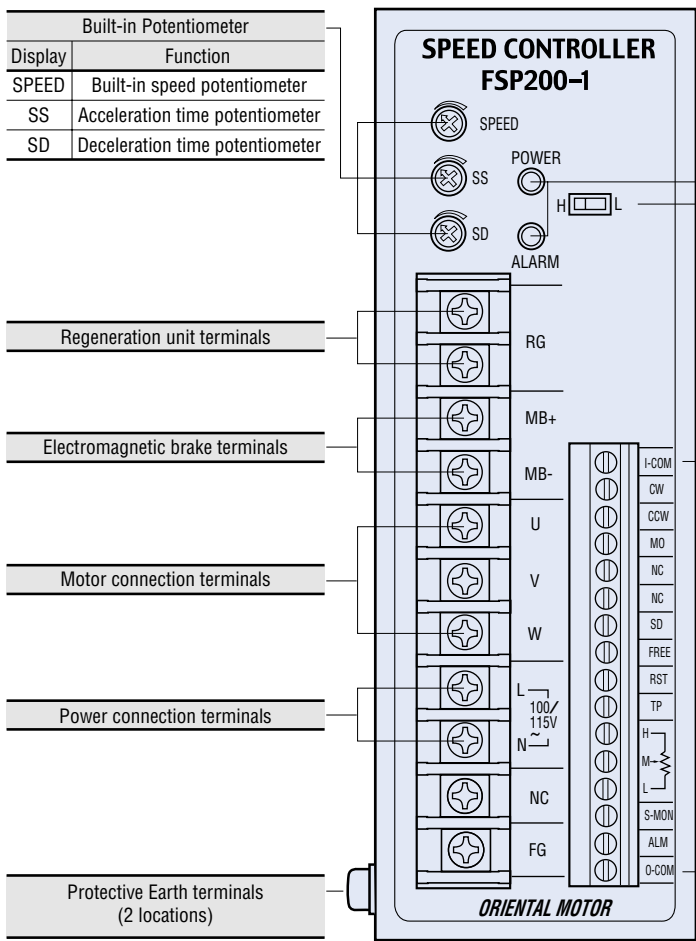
| Built-in Potentiometer | |
|---|---|
| Display | Function |
| SPEED | Built-in speed potentiometer |
| SS | Acceleration time potentiometer |
| SD | Deceleration time potentiometer |

SPEED CONTROLLER
FSP200-1

SPEED
SS
SD
POWER
ALARM
H L

Regeneration unit terminals
RG

Electromagnetic brake terminals
MB+
MB-

Motor connection terminals
U
V
W

Power connection terminals
L
100/115V
N ~

NC
FG

I-COM
CW
CCW
MO
NC
NC
SD
FREE
RST
TP
H
M
L
S-MON
ALM
O-COM

Protective Earth terminals (2 locations)

ORIENTAL MOTOR